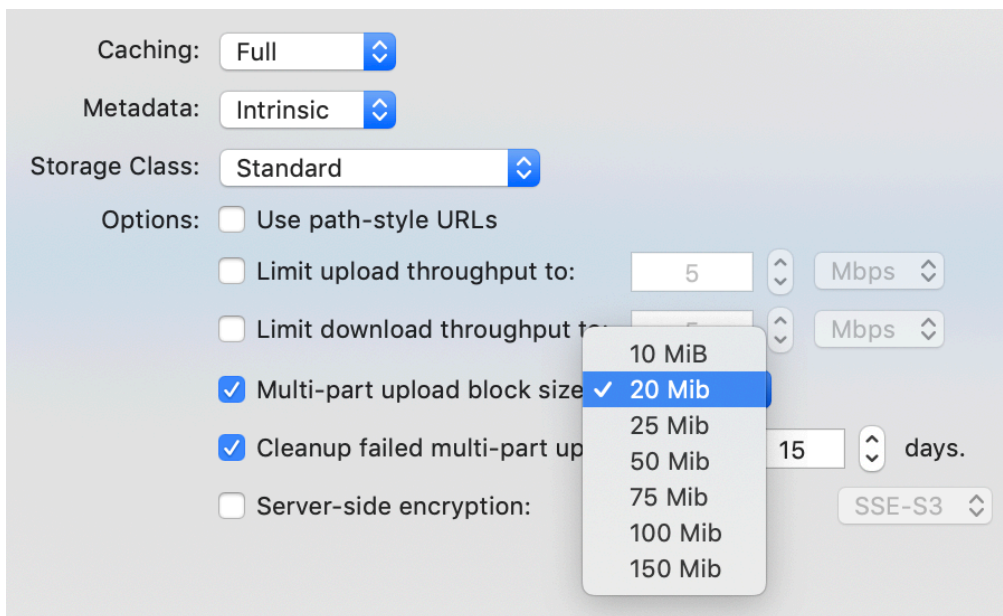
Caching: Full

Metadata: Intrinsic

Storage Class: Standard

Options: Use path-style URLs

Limit upload throughput to: 5 Mbps

Limit download throughput to: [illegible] Mbps

Multi-part upload block size

Cleanup failed multi-part up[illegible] 15 days.

Server-side encryption: SSE-S3

10 MiB
✓ 20 Mib
25 Mib
50 Mib
75 Mib
100 Mib
150 Mib